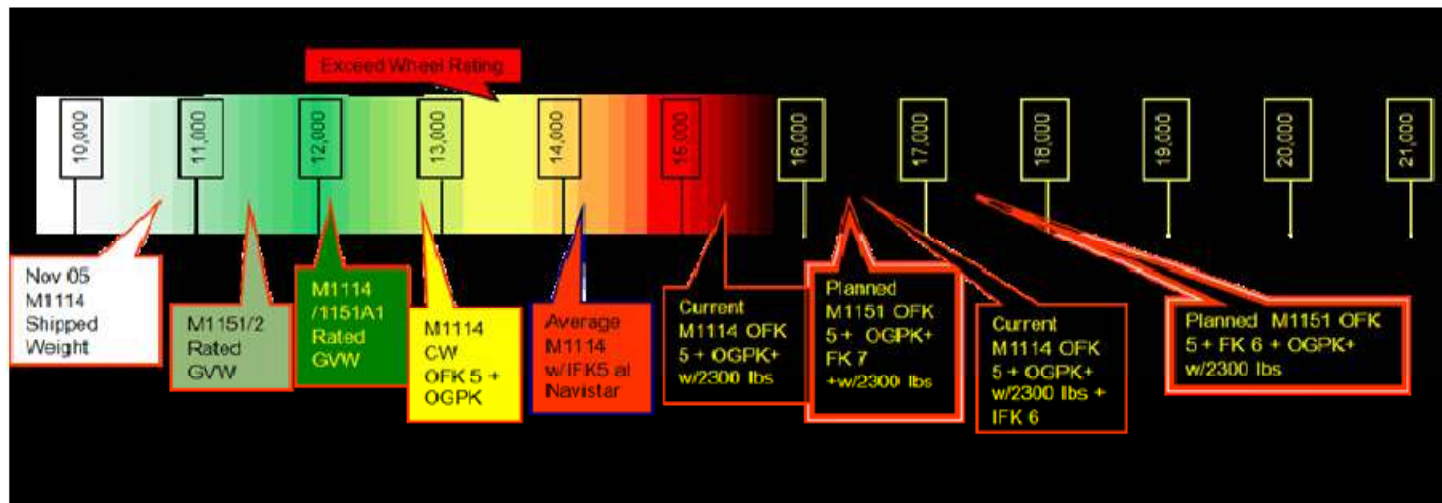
Exceed Wheel Rating

10,000
11,000
12,000
13,000
14,000
15,000
16,000
17,000
18,000
19,000
20,000
21,000

Nov 05 M1114 Shipped Weight

M1151/2 Rated GVW

M1114 /1151A1 Rated GVW

M1114 CW OFK 5 + OGPK

Average M1114 w/IFK5 at Navistar

Current M1114 OFK 5 + OGPK+ w/2300 lbs

Planned M1151 OFK 5 + OGPK+ FK 7 +w/2300 lbs

Current M1114 OFK 5 + OGPK+ w/2300 lbs + IFK 6

Planned M1151 OFK 5 + FK 6 + OGPK+ w/2300 lbs